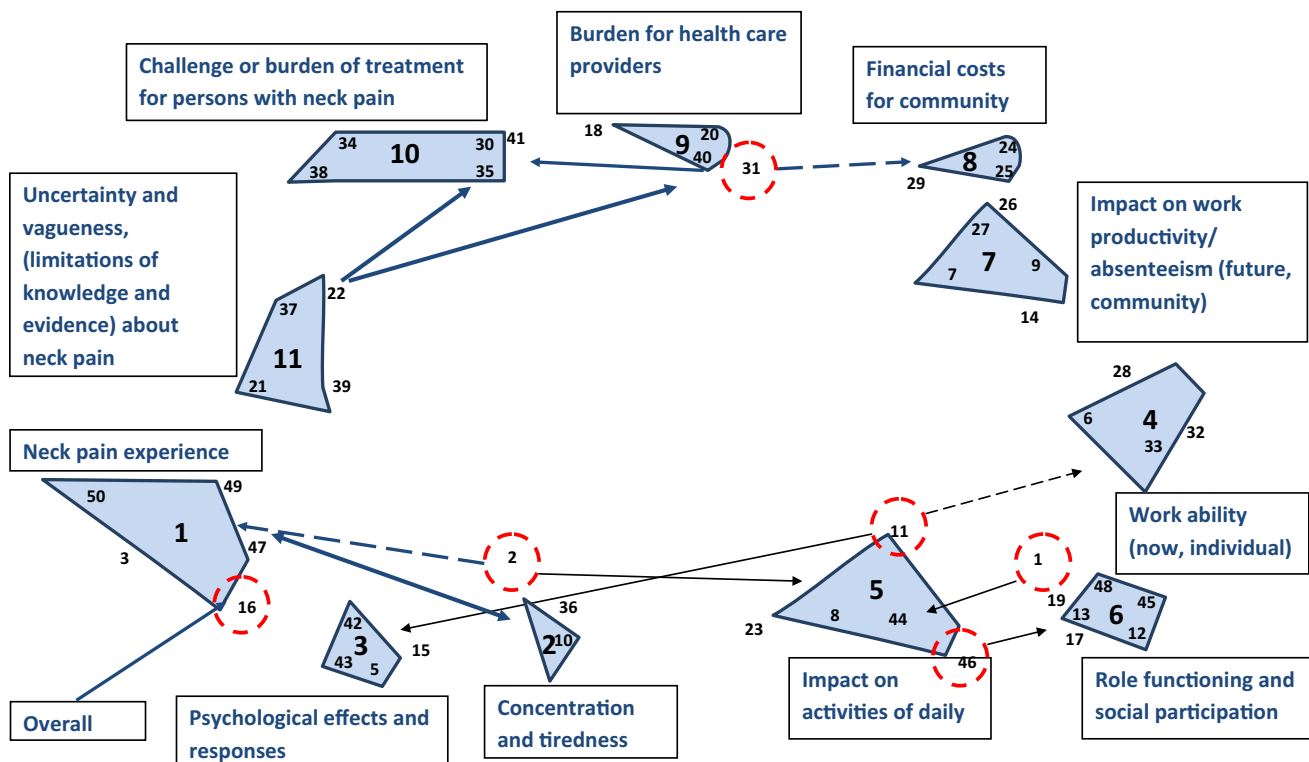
Burden for health care providers

Challenge or burden of treatment for persons with neck pain

Financial costs for community

18
9
20
40
31

34
10
30
41
38
35

8
24
25
29

Uncertainty and vagueness, (limitations of knowledge and evidence) about neck pain

26
27
7
7
9
14

Impact on work productivity/ absenteeism (future, community)

37
22
11
21
39

28
6
4
33
32

Neck pain experience

50
49
1
3
47
16

2
11

Work ability (now, individual)

1

36
42
3
43
5
15
2
10

23
5
8
44
46

19
48
45
13
6
12
17

Overall

Psychological effects and responses

Concentration and tiredness

Impact on activities of daily

Role functioning and social participation